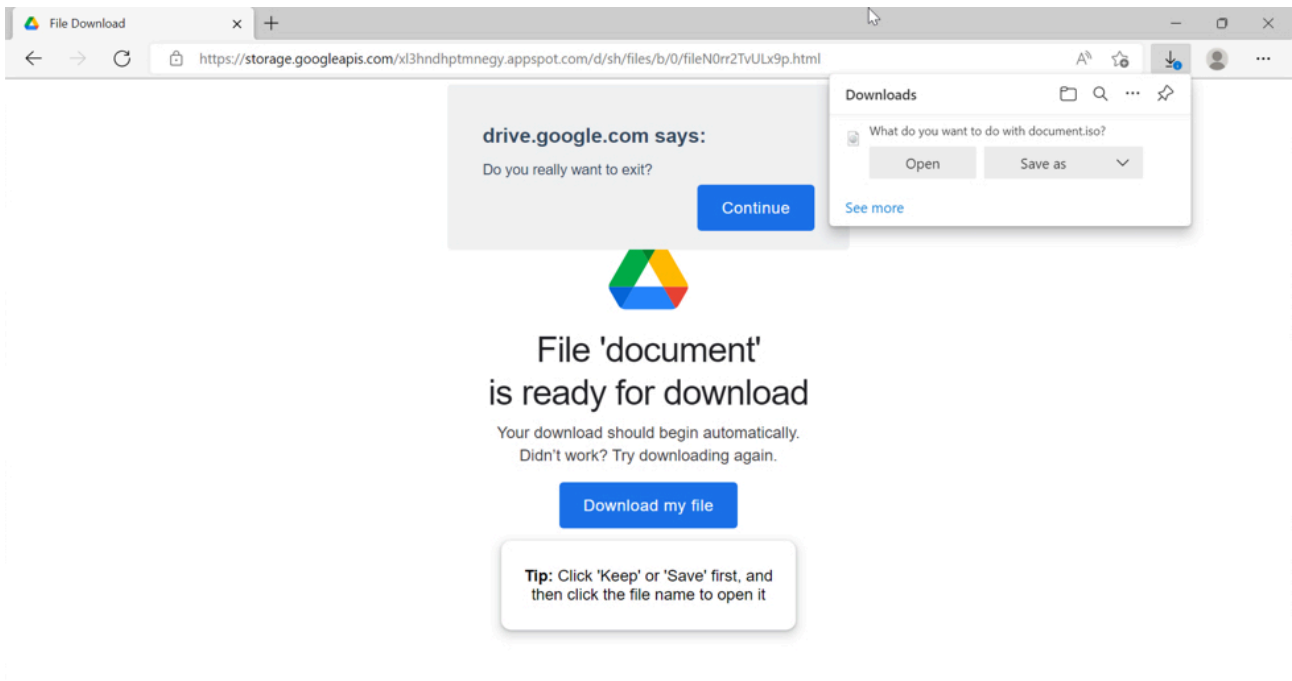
File Download

https://storage.googleapis.com/xl3hndhptmnegy.appspot.com/d/sh/files/b/0/fileN0rr2TvULx9p.html

drive.google.com says:

Do you really want to exit?

Continue

Downloads

What do you want to do with document.iso?

Open

Save as

See more

File 'document'
is ready for download

Your download should begin automatically.
Didn't work? Try downloading again.

Download my file

**Tip:** Click 'Keep' or 'Save' first, and then click the file name to open it